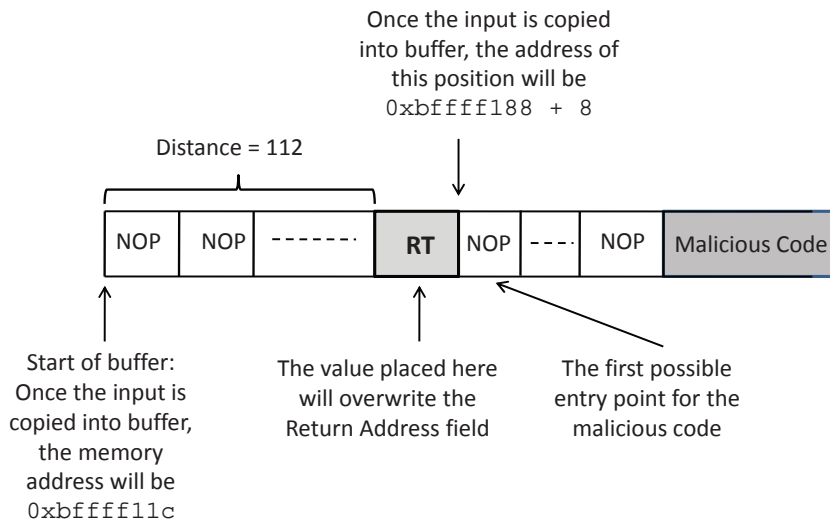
Once the input is copied into buffer, the address of this position will be 0xbffff188 + 8

Distance = 112

NOP NOP ------- RT NOP ---- NOP Malicious Code

Start of buffer: Once the input is copied into buffer, the memory address will be 0xbffff11c

The value placed here will overwrite the Return Address field

The first possible entry point for the malicious code